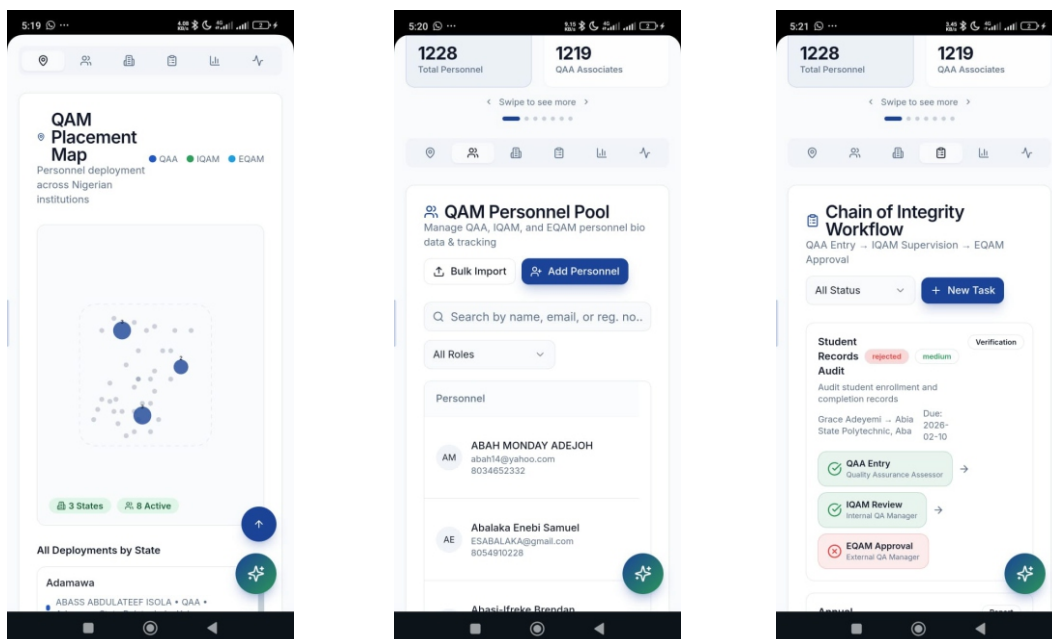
5:19

QAM Placement Map
● QAA ● IQAM ● EQAM
Personnel deployment across Nigerian institutions

3 States
8 Active

All Deployments by State

Adamawa
ABASS ABDULATEEF ISOLA • QAA •

5:20

1228
Total Personnel
1219
QAA Associates
‹ Swipe to see more ›

QAM Personnel Pool
Manage QAA, IQAM, and EQAM personnel bio data & tracking

Bulk Import
Add Personnel

Search by name, email, or reg. no..

All Roles

Personnel

AM
ABAH MONDAY ADEJOH
abah14@yahoo.com
8034652332

AE
Abalaka Enebi Samuel
ESABALAKA@gmail.com
8054910228

Abasi-Ifreke Brendan

5:21

1228
Total Personnel
1219
QAA Associates
‹ Swipe to see more ›

Chain of Integrity Workflow
QAA Entry → IQAM Supervision → EQAM Approval

All Status
+ New Task

Student Records Audit
rejected
medium
Verification
Audit student enrollment and completion records
Grace Adeyemi → Abia State Polytechnic, Aba
Due: 2026-02-10

QAA Entry
Quality Assurance Assessor
IQAM Review
Internal QA Manager
EQAM Approval
External QA Manager

Annual
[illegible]